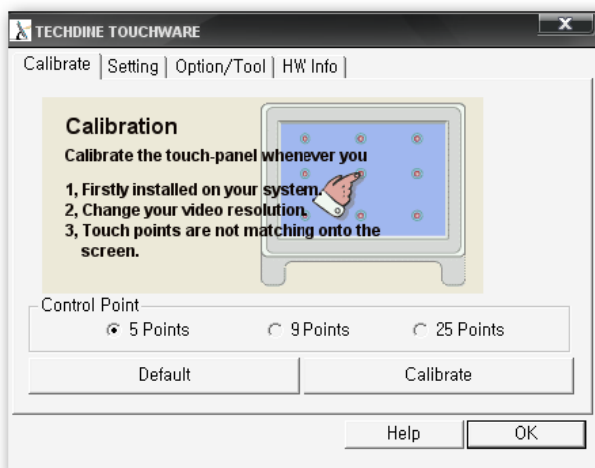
TECHDINE TOUCHWARE

Calibrate | Setting | Option/Tool | HW Info

Calibration

Calibrate the touch-panel whenever you

1, Firstly installed on your system.
2, Change your video resolution.
3, Touch points are not matching onto the screen.

Control Point

5 Points

9 Points

25 Points

Default

Calibrate

Help

OK